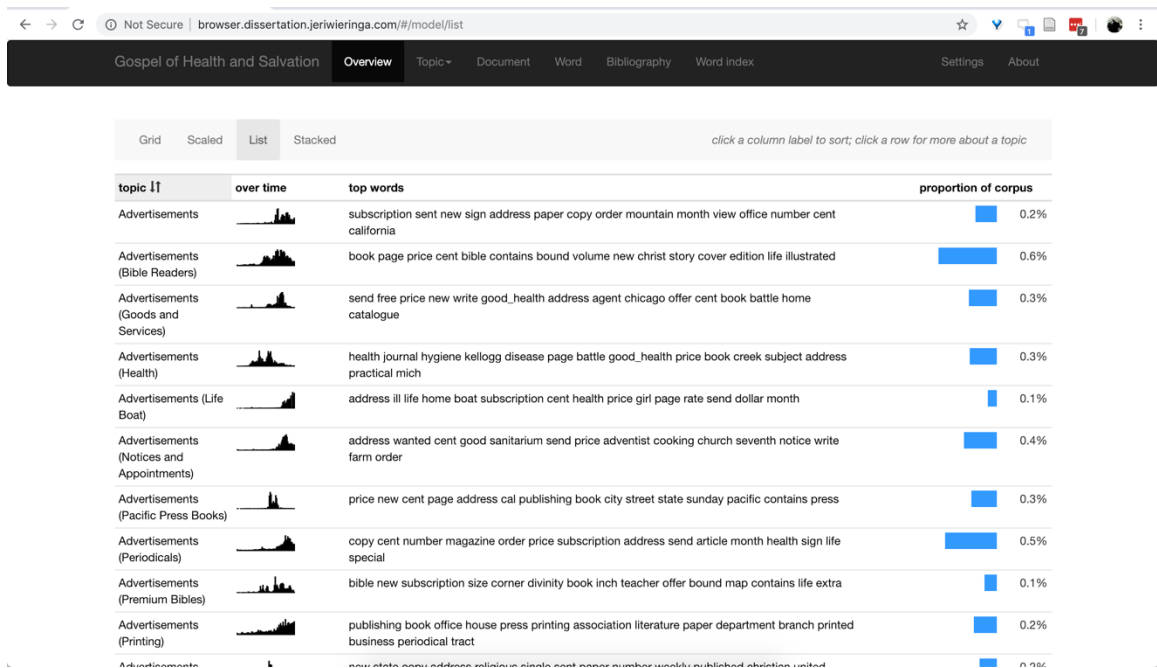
Not Secure | browser.dissertation.jeriwieringa.com/#/model/list

Gospel of Health and Salvation Overview Topic Document Word Bibliography Word index Settings About

Grid Scaled List Stacked

click a column label to sort; click a row for more about a topic

| topic ↓↑ | over time | top words | proportion of corpus |
|---|---|---|---|
| Advertisements | | subscription sent new sign address paper copy order mountain month view office number cent california | 0.2% |
| Advertisements (Bible Readers) | | book page price cent bible contains bound volume new christ story cover edition life illustrated | 0.6% |
| Advertisements (Goods and Services) | | send free price new write good_health address agent chicago offer cent book battle home catalogue | 0.3% |
| Advertisements (Health) | | health journal hygiene kellogg disease page battle good_health price book creek subject address practical mich | 0.3% |
| Advertisements (Life Boat) | | address ill life home boat subscription cent health price girl page rate send dollar month | 0.1% |
| Advertisements (Notices and Appointments) | | address wanted cent good sanitarium send price adventist cooking church seventh notice write farm order | 0.4% |
| Advertisements (Pacific Press Books) | | price new cent page address cal publishing book city street state sunday pacific contains press | 0.3% |
| Advertisements (Periodicals) | | copy cent number magazine order price subscription address send article month health sign life special | 0.5% |
| Advertisements (Premium Bibles) | | bible new subscription size corner divinity book inch teacher offer bound map contains life extra | 0.1% |
| Advertisements (Printing) | | publishing book office house press printing association literature paper department branch printed business periodical tract | 0.2% |
| Advertisements | | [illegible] | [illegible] |